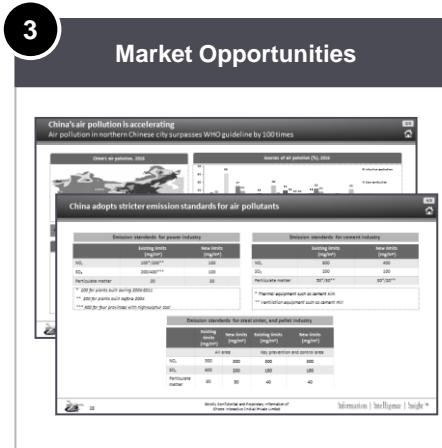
3

Market Opportunities

China's air pollution is accelerating
Air pollution in northern Chinese city surpasses WHO guideline by 100 times

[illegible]

China adopts stricter emission standards for air pollutants

Emission standards for power industry

| | Existing limits (mg/m³) | New limits (mg/m³) |
|---|---|---|
| $NO_x$ | 100*/200** | 100 |
| $SO_2$ | 200/400*** | 100 |
| Particulate matter | 30 | 20 |

Emission standards for cement industry

| | Existing limits (mg/m³) | New limits (mg/m³) |
|---|---|---|
| $NO_x$ | 800 | 400 |
| $SO_2$ | 200 | 100 |
| Particulate matter | 50*/30** | 30*/20** |

Emission standards for steel sinter, and pellet industry

| | Existing limits (mg/m³) | New limits (mg/m³) | Existing limits (mg/m³) | New limits (mg/m³) |
|---|---|---|---|---|
| | All area | | Key prevention and control area | |
| $NO_x$ | 300 | 300 | 300 | 300 |
| $SO_2$ | 200 | 200 | 180 | 180 |
| Particulate matter | 50 | 50 | 40 | 40 |

Information | Intelligence | Insight